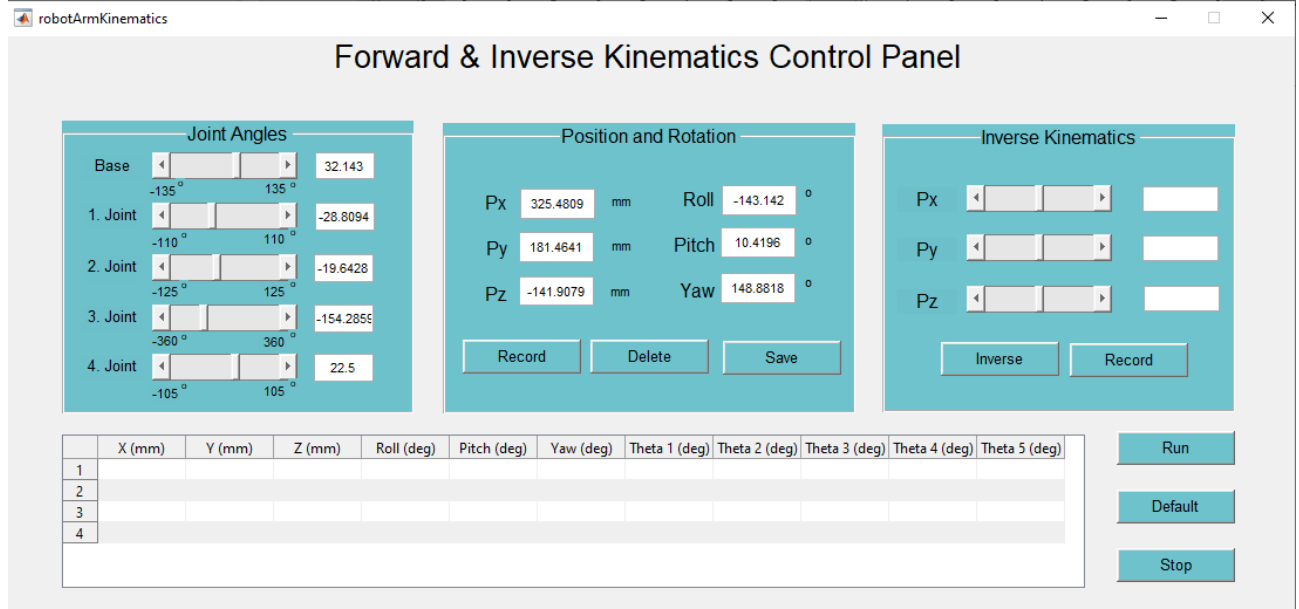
robotArmKinematics

Forward & Inverse Kinematics Control Panel

Joint Angles

Base 32.143
-135 ° 135 °

1. Joint -28.8094
-110 ° 110 °

2. Joint -19.6428
-125 ° 125 °

3. Joint -154.2859
-360 ° 360 °

4. Joint 22.5
-105 ° 105 °

Position and Rotation

Px 325.4809 mm
Py 181.4641 mm
Pz -141.9079 mm

Roll -143.142 °
Pitch 10.4196 °
Yaw 148.8818 °

Record Delete Save

Inverse Kinematics

Px
Py
Pz

Inverse Record

| | X (mm) | Y (mm) | Z (mm) | Roll (deg) | Pitch (deg) | Yaw (deg) | Theta 1 (deg) | Theta 2 (deg) | Theta 3 (deg) | Theta 4 (deg) | Theta 5 (deg) |
|---|---|---|---|---|---|---|---|---|---|---|---|
| 1 | | | | | | | | | | | |
| 2 | | | | | | | | | | | |
| 3 | | | | | | | | | | | |
| 4 | | | | | | | | | | | |

Run

Default

Stop